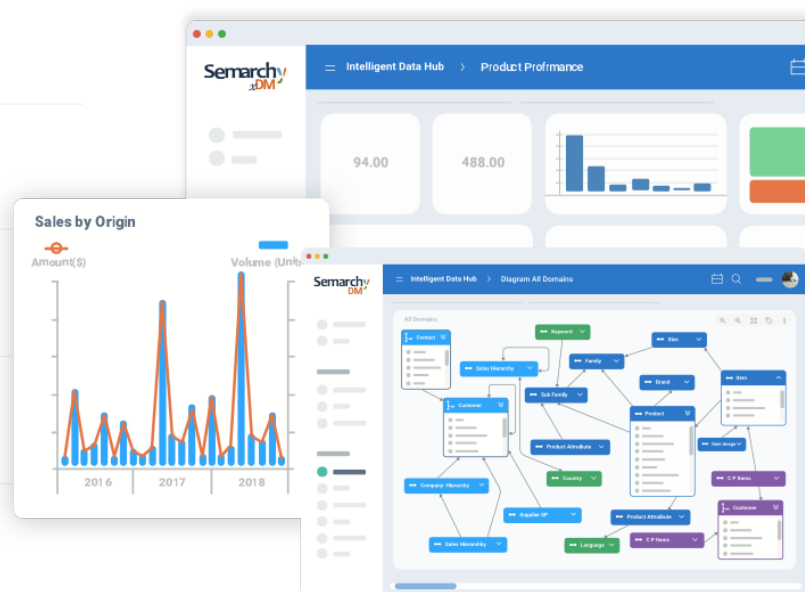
Semarchy xDM

Intelligent Data Hub > Product Profrmance

94.00

488.00

Sales by Origin

Amount($)

Volume (Uni

2016

2017

2018

Semarchy xDM

Intelligent Data Hub > Diagram All Domains

All Domains

Contact

Keyword

Sales Hierarchy

Family

Size

Brand

Item

Customer

Sub Family

Product

Product Attributes

Item Image

Country

C P Items

Company Hierarchy

Supplier SP

Customer

Product Attribute

Sales Hierarchy

Language

C P Items